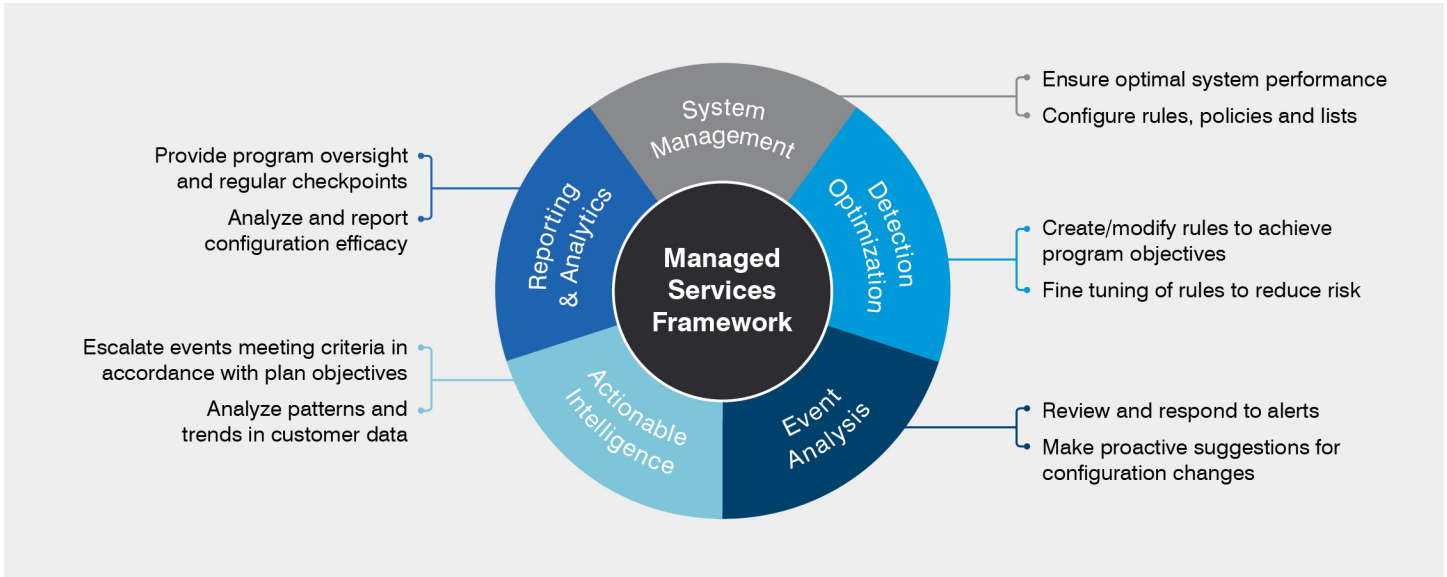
Managed Services Framework

System Management

Ensure optimal system performance

Configure rules, policies and lists

Detection Optimization

Create/modify rules to achieve program objectives

Fine tuning of rules to reduce risk

Event Analysis

Review and respond to alerts

Make proactive suggestions for configuration changes

Actionable Intelligence

Escalate events meeting criteria in accordance with plan objectives

Analyze patterns and trends in customer data

Reporting & Analytics

Provide program oversight and regular checkpoints

Analyze and report configuration efficacy